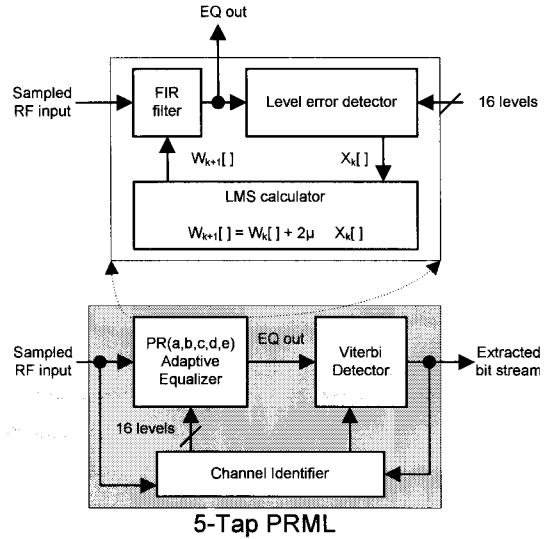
EQ out

Sampled RF input

FIR filter

Level error detector

16 levels

$W_{k+1}[\,]$

$X_k[\,]$

LMS calculator

$W_{k+1}[\,] = W_k[\,] + 2\mu \quad X_k[\,]$

Sampled RF input

PR(a,b,c,d,e) Adaptive Equalizer

EQ out

Viterbi Detector

Extracted bit stream

16 levels

Channel Identifier

5-Tap PRML